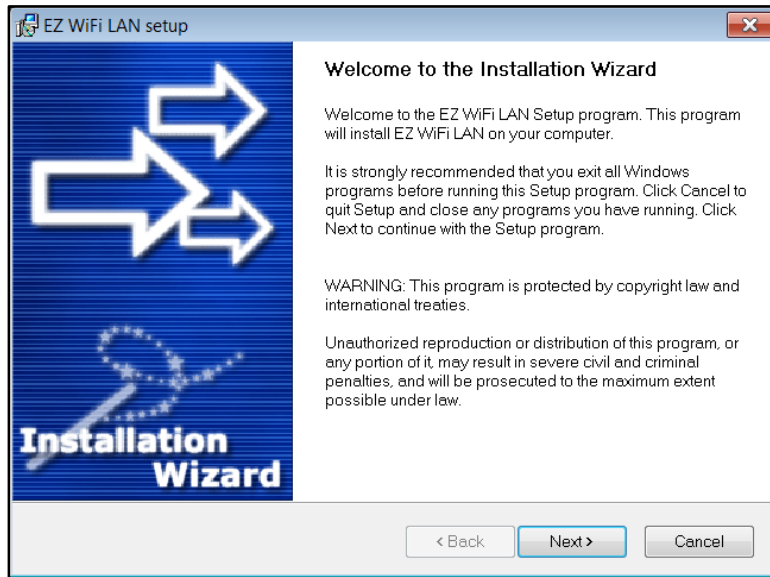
EZ WiFi LAN setup

Installation Wizard

Welcome to the Installation Wizard

Welcome to the EZ WiFi LAN Setup program. This program will install EZ WiFi LAN on your computer.

It is strongly recommended that you exit all Windows programs before running this Setup program. Click Cancel to quit Setup and close any programs you have running. Click Next to continue with the Setup program.

WARNING: This program is protected by copyright law and international treaties.

Unauthorized reproduction or distribution of this program, or any portion of it, may result in severe civil and criminal penalties, and will be prosecuted to the maximum extent possible under law.

< Back
Next >
Cancel